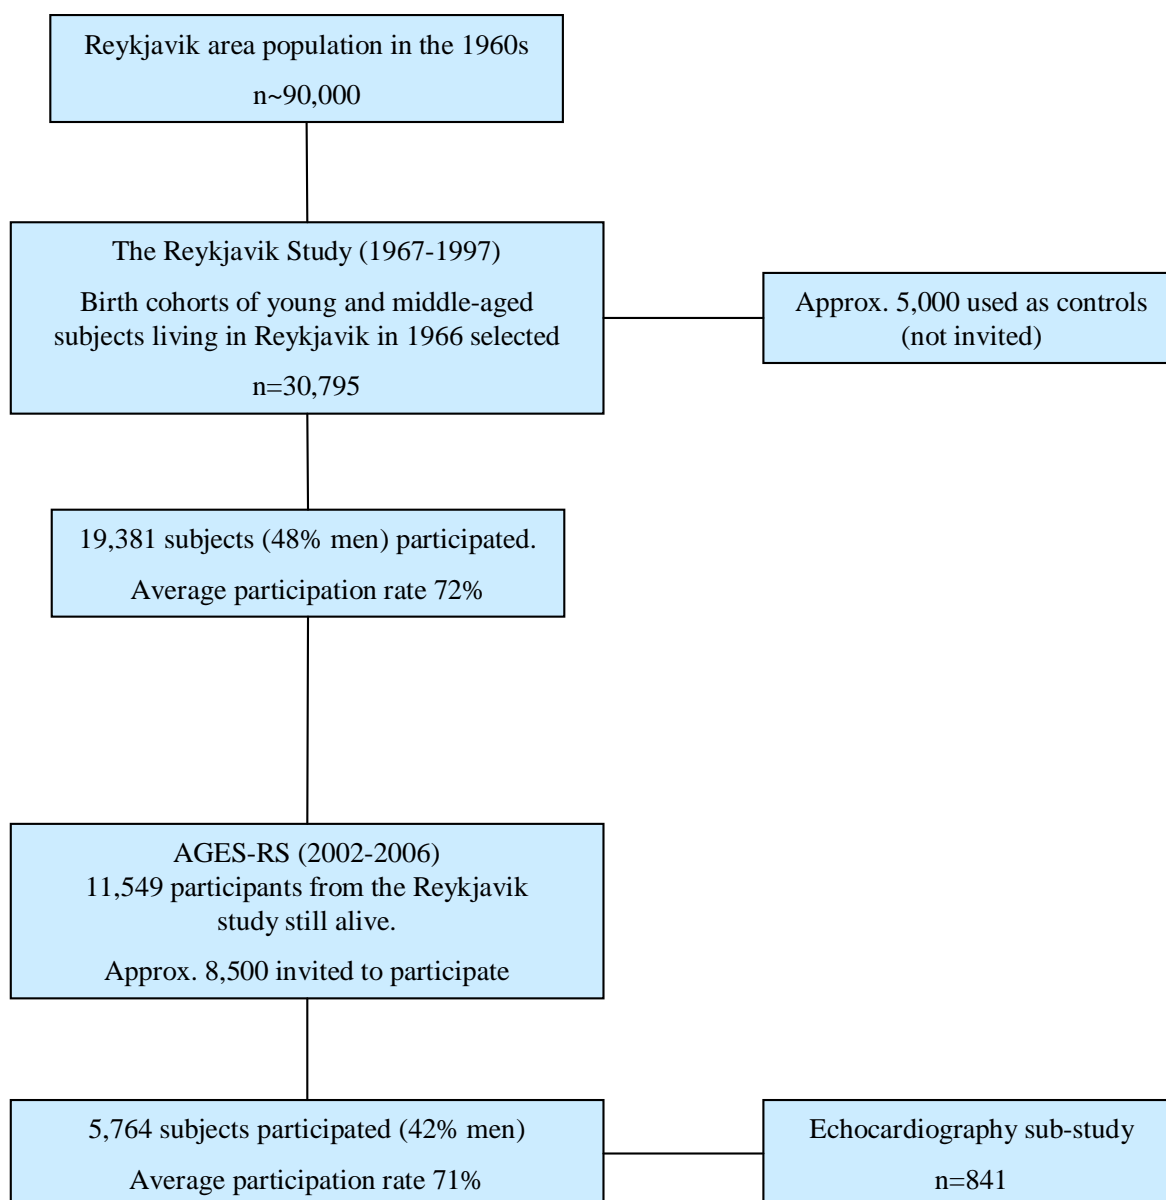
Reykjavik area population in the 1960s

n~90,000

The Reykjavik Study (1967-1997)

Birth cohorts of young and middle-aged subjects living in Reykjavik in 1966 selected

n=30,795

Approx. 5,000 used as controls (not invited)

19,381 subjects (48% men) participated.

Average participation rate 72%

AGES-RS (2002-2006)
11,549 participants from the Reykjavik study still alive.

Approx. 8,500 invited to participate

5,764 subjects participated (42% men)

Average participation rate 71%

Echocardiography sub-study

n=841